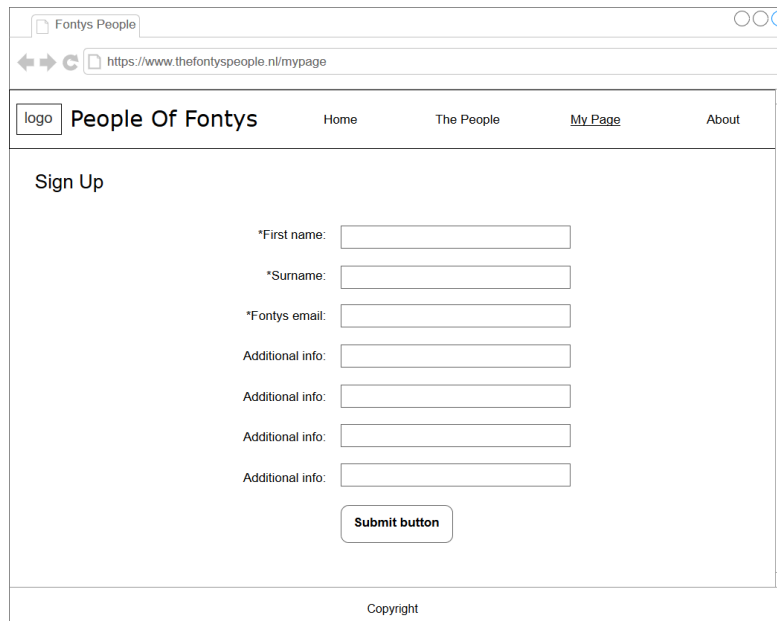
Fontys People

https://www.thefontyspeople.nl/mypage

logo People Of Fontys

Home The People My Page About

Sign Up

*First name:

*Surname:

*Fontys email:

Additional info:

Additional info:

Additional info:

Additional info:

Submit button

Copyright